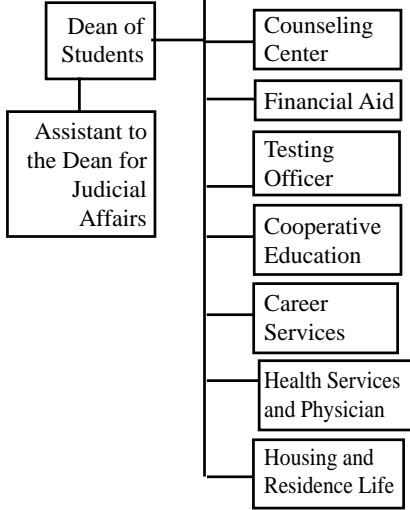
Dean of Students

Assistant to the Dean for Judicial Affairs

Counseling Center

Financial Aid

Testing Officer

Cooperative Education

Career Services

Health Services and Physician

Housing and Residence Life